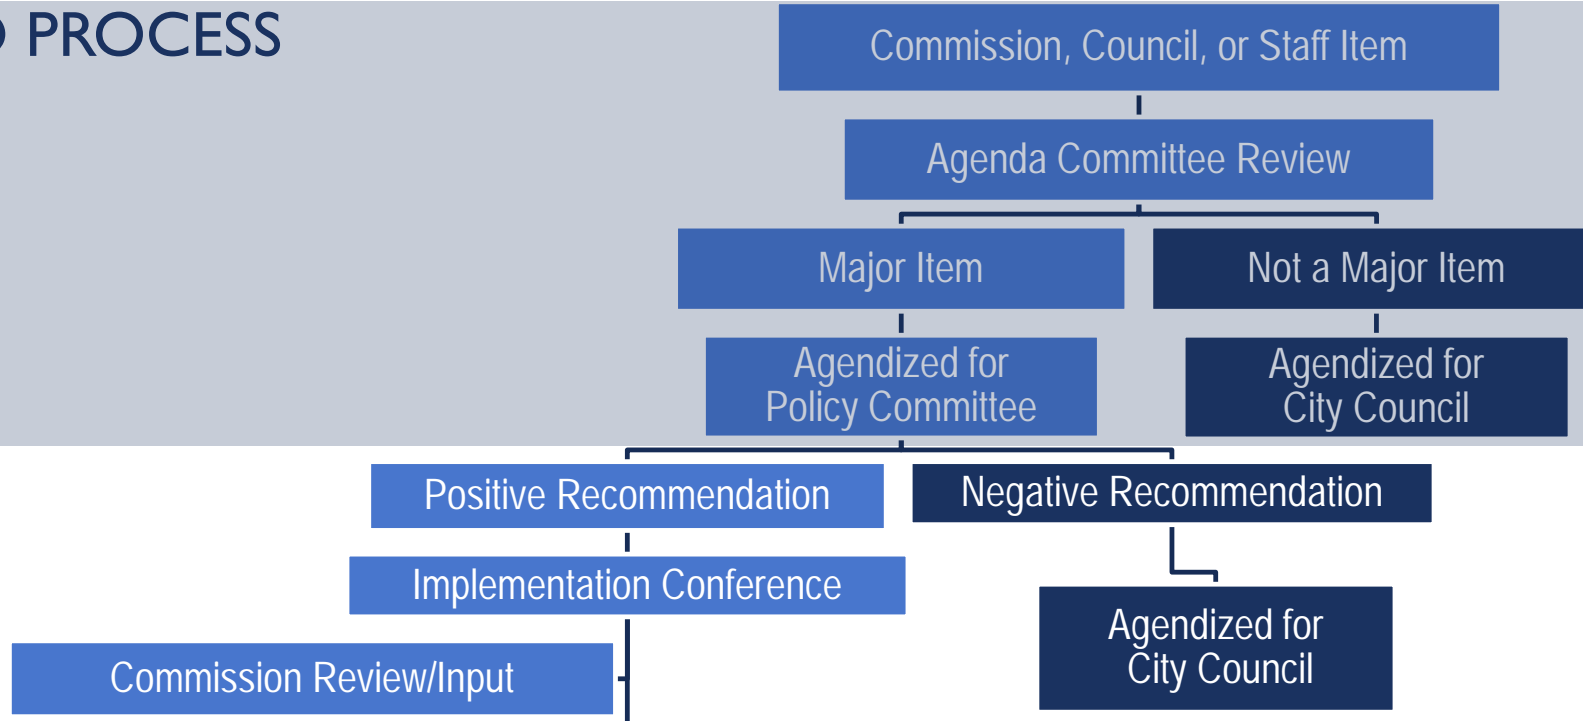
PROCESS

Commission, Council, or Staff Item

Agenda Committee Review

Major Item

Not a Major Item

Agendized for Policy Committee

Agendized for City Council

Positive Recommendation

Negative Recommendation

Implementation Conference

Agendized for City Council

Commission Review/Input